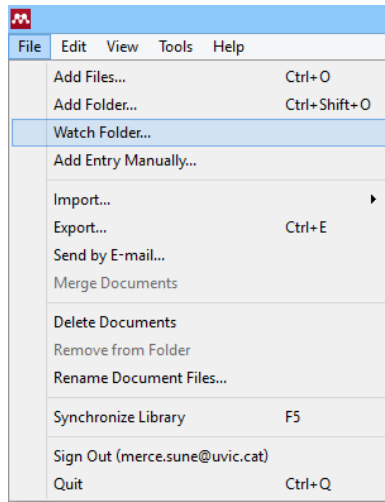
File Edit View Tools Help

Add Files... Ctrl+O
Add Folder... Ctrl+Shift+O
Watch Folder...
Add Entry Manually...

Import...
Export... Ctrl+E
Send by E-mail...
Merge Documents

Delete Documents
Remove from Folder
Rename Document Files...

Synchronize Library F5

Sign Out (merce.sune@uvic.cat)
Quit Ctrl+Q